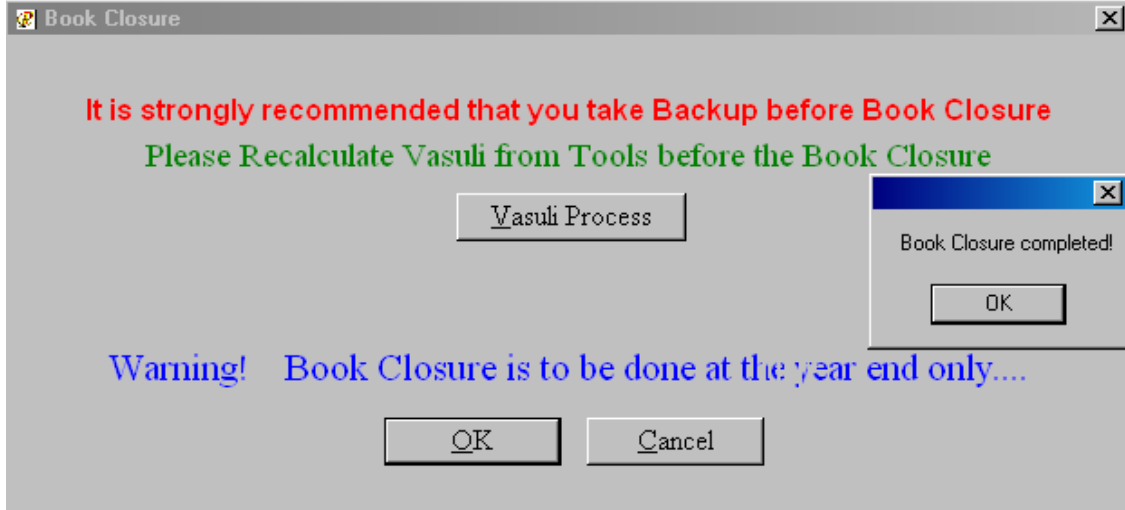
Book Closure

It is strongly recommended that you take Backup before Book Closure

Please Recalculate Vasuli from Tools before the Book Closure

Vasuli Process

Book Closure completed!

OK

Warning! Book Closure is to be done at the year end only....

OK

Cancel